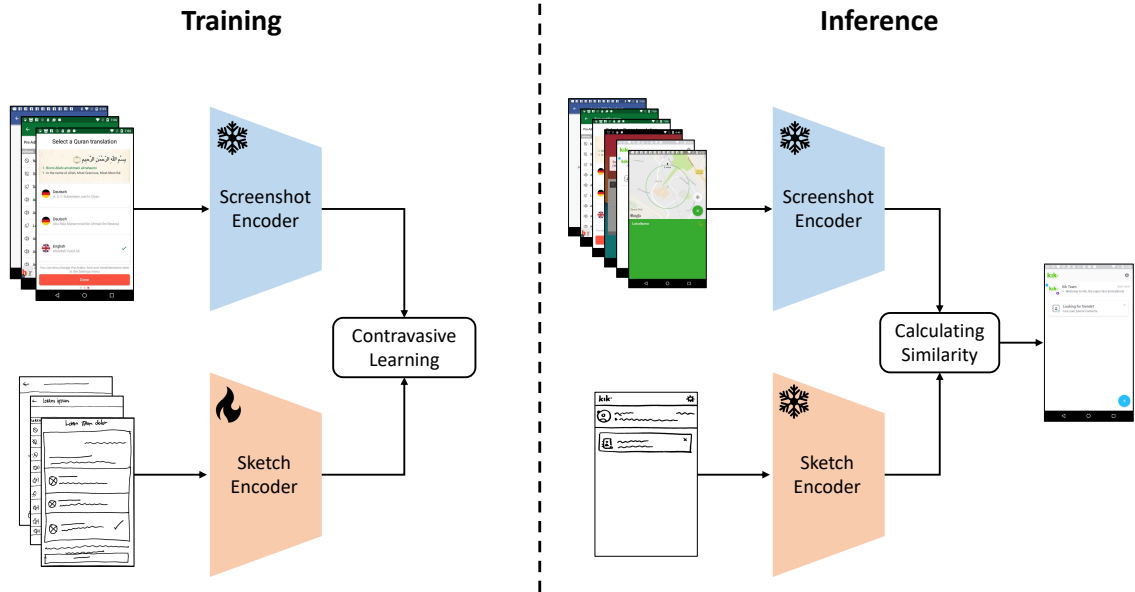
Training

Inference

Select a Quran translation

Deutsch

Deutsch

English

Screenshot Encoder

Contravasive Learning

Lorem ipsum

Lorem ipsum dolor

Sketch Encoder

kik

Screenshot Encoder

Calculating Similarity

kik

Kik Team

Looking for friends?

kik

Sketch Encoder